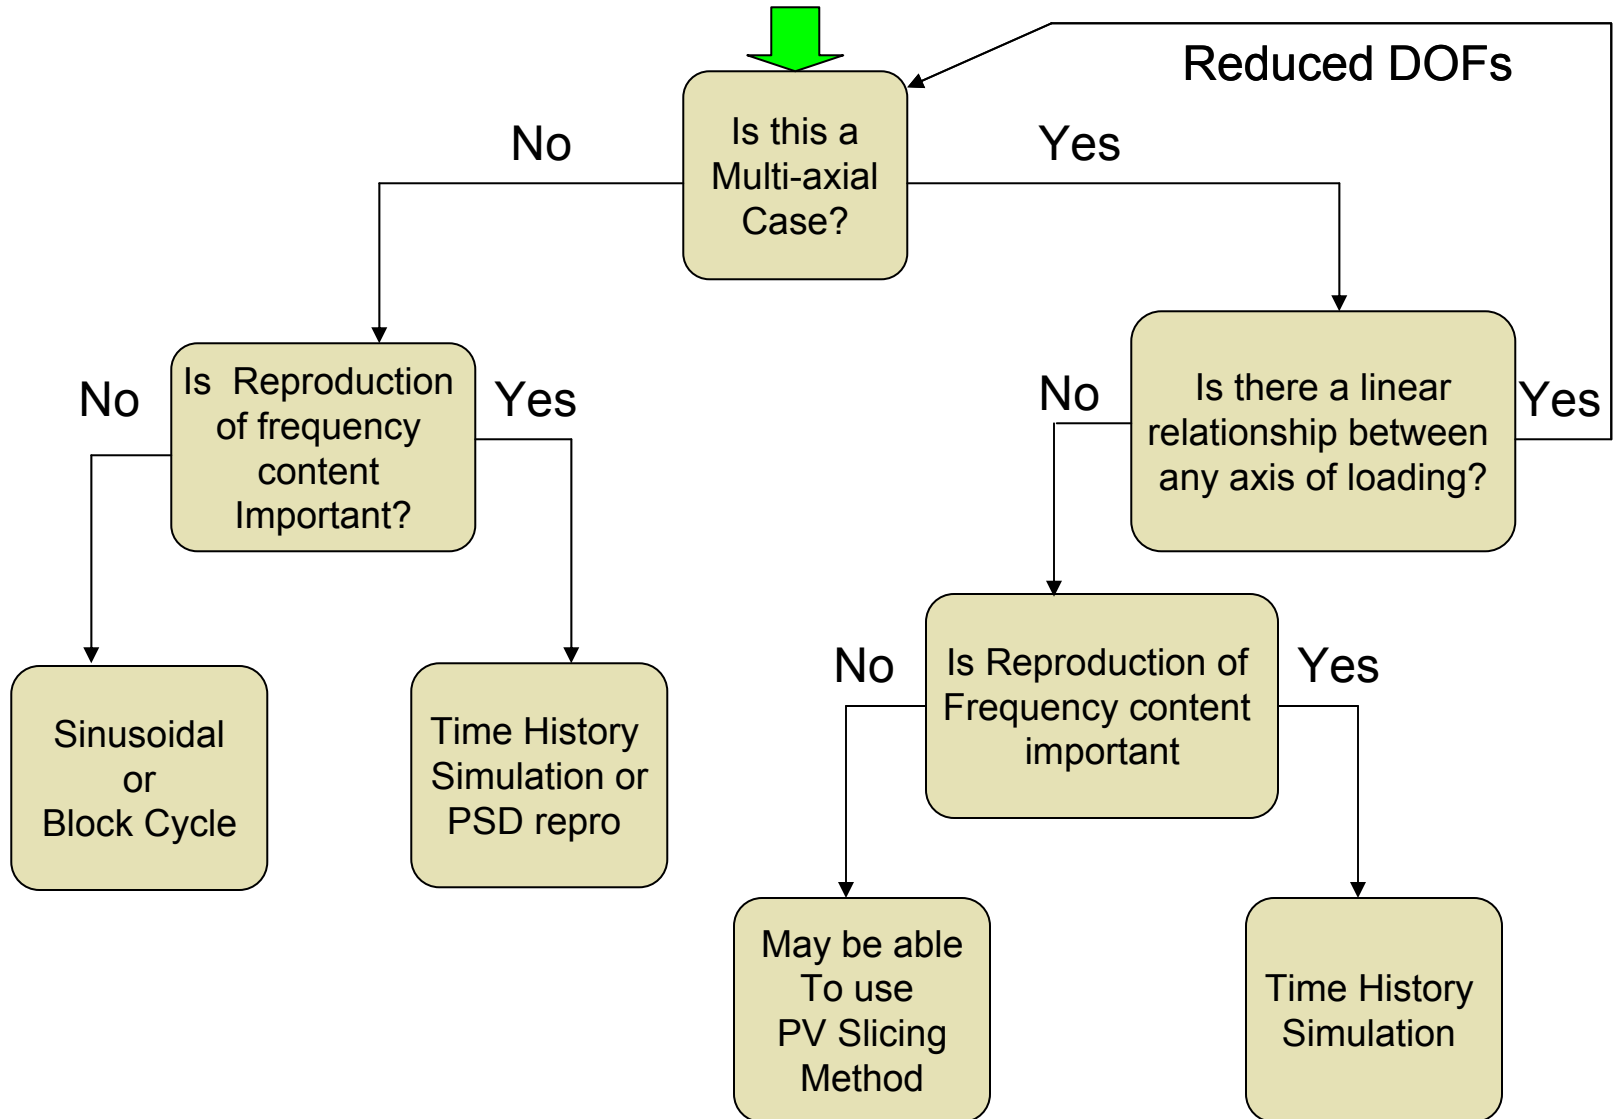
Reduced DOFs

Is this a Multi-axial Case?

No

Yes

Is Reproduction of frequency content Important?

No

Yes

Is there a linear relationship between any axis of loading?

No

Yes

Sinusoidal or Block Cycle

Time History Simulation or PSD repro

Is Reproduction of Frequency content important

No

Yes

May be able To use PV Slicing Method

Time History Simulation